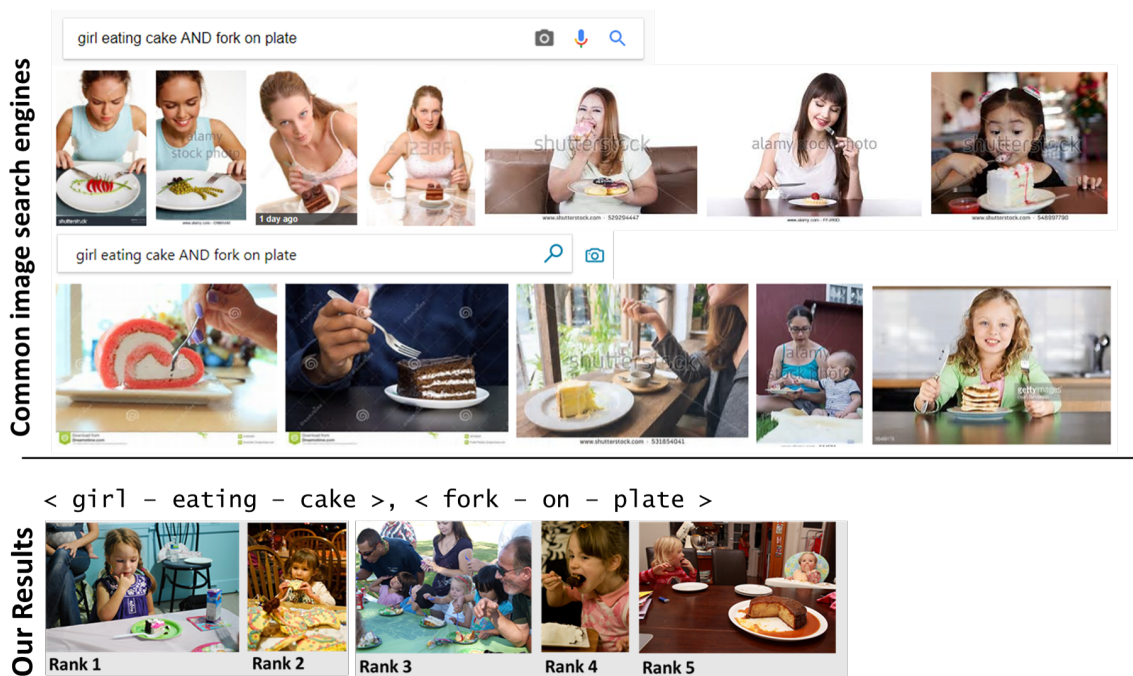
Common image search engines

girl eating cake AND fork on plate

alamy stock photo

1 day ago

123RF

shutterstock

alamy stock photo

shutterstock

girl eating cake AND fork on plate

shutterstock

alamy

gettyimages

Our Results

< girl – eating – cake >, < fork – on – plate >

Rank 1

Rank 2

Rank 3

Rank 4

Rank 5